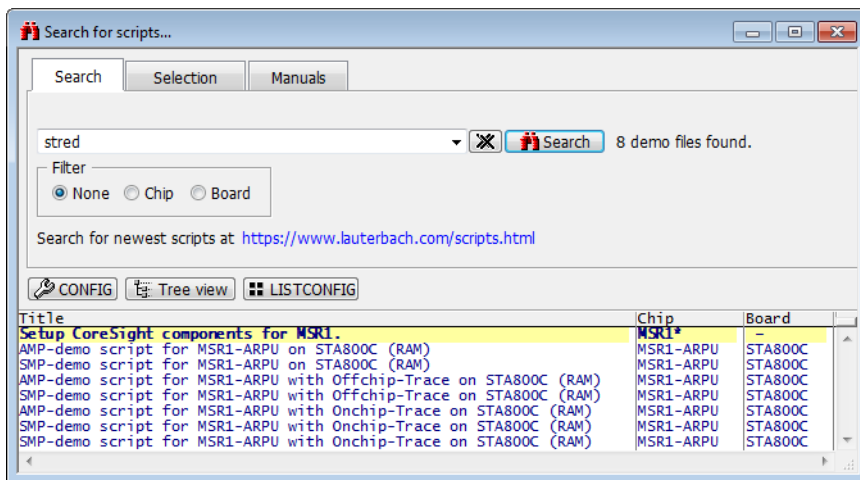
Search for scripts...

Search | Selection | Manuals

stred

Search

8 demo files found.

Filter

None Chip Board

Search for newest scripts at https://www.lauterbach.com/scripts.html

CONFIG | Tree view | LISTCONFIG

| Title | Chip | Board |
|---|---|---|
| Setup CoreSight components for MSR1. | MSR1* | - |
| AMP-demo script for MSR1-ARPU on STA800C (RAM) | MSR1-ARPU | STA800C |
| SMP-demo script for MSR1-ARPU on STA800C (RAM) | MSR1-ARPU | STA800C |
| AMP-demo script for MSR1-ARPU with Offchip-Trace on STA800C (RAM) | MSR1-ARPU | STA800C |
| SMP-demo script for MSR1-ARPU with Offchip-Trace on STA800C (RAM) | MSR1-ARPU | STA800C |
| AMP-demo script for MSR1-ARPU with Onchip-Trace on STA800C (RAM) | MSR1-ARPU | STA800C |
| SMP-demo script for MSR1-ARPU with Onchip-Trace on STA800C (RAM) | MSR1-ARPU | STA800C |
| SMP-demo script for MSR1-ARPU with Onchip-Trace on STA800C (RAM) | MSR1-ARPU | STA800C |